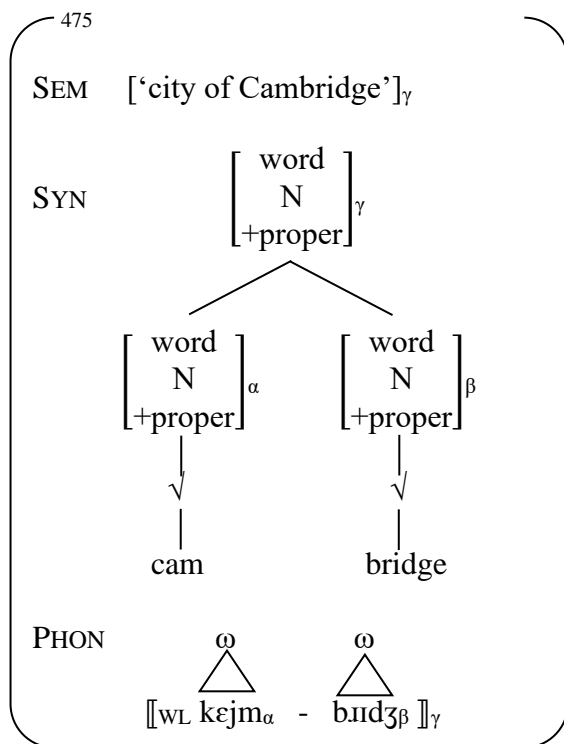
475

SEM ['city of Cambridge']$_{\gamma}$

SYN $\begin{bmatrix} \text{word} \\ \text{N} \\ \text{+proper} \end{bmatrix}_{\gamma}$

$\begin{bmatrix} \text{word} \\ \text{N} \\ \text{+proper} \end{bmatrix}_{\alpha}$ $\begin{bmatrix} \text{word} \\ \text{N} \\ \text{+proper} \end{bmatrix}_{\beta}$

√ √

cam bridge

PHON ω ω

⟦WL kɛjm$_{\alpha}$ - bɹɪdʒ$_{\beta}$ ⟧$_{\gamma}$